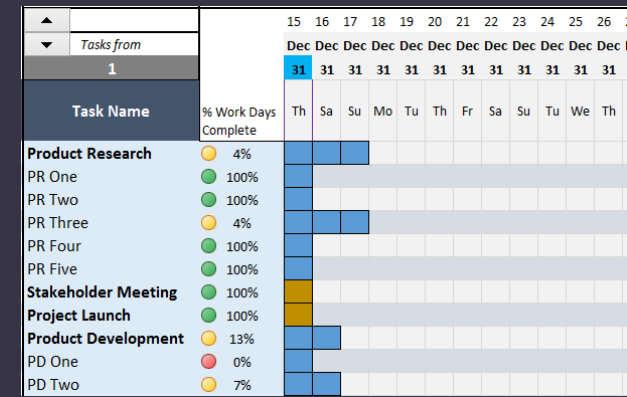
▲
▼ Tasks from
1

| | 15 | 16 | 17 | 18 | 19 | 20 | 21 | 22 | 23 | 24 | 25 | 26 |
|---|---|---|---|---|---|---|---|---|---|---|---|---|
| | Dec | Dec | Dec | Dec | Dec | Dec | Dec | Dec | Dec | Dec | Dec | Dec |
| | 31 | 31 | 31 | 31 | 31 | 31 | 31 | 31 | 31 | 31 | 31 | 31 |
| | Th | Sa | Su | Mo | Tu | Th | Fr | Sa | Su | Tu | We | Th |

| Task Name | % Work Days Complete |
|---|---|
| **Product Research** | 4% |
| PR One | 100% |
| PR Two | 100% |
| PR Three | 4% |
| PR Four | 100% |
| PR Five | 100% |
| **Stakeholder Meeting** | 100% |
| **Project Launch** | 100% |
| **Product Development** | 13% |
| PD One | 0% |
| PD Two | 7% |